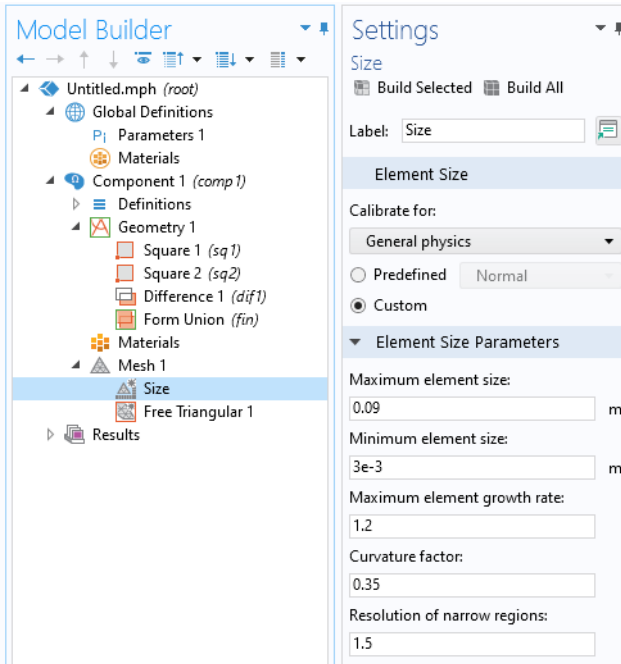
Model Builder

Untitled.mph (root)
Global Definitions
Parameters 1
Materials
Component 1 (comp1)
Definitions
Geometry 1
Square 1 (sq1)
Square 2 (sq2)
Difference 1 (dif1)
Form Union (fin)
Materials
Mesh 1
Size
Free Triangular 1
Results

Settings
Size
Build Selected Build All

Label: Size

Element Size

Calibrate for:
General physics
Predefined Normal
Custom

Element Size Parameters

Maximum element size:
0.09 m
Minimum element size:
3e-3 m
Maximum element growth rate:
1.2
Curvature factor:
0.35
Resolution of narrow regions:
1.5